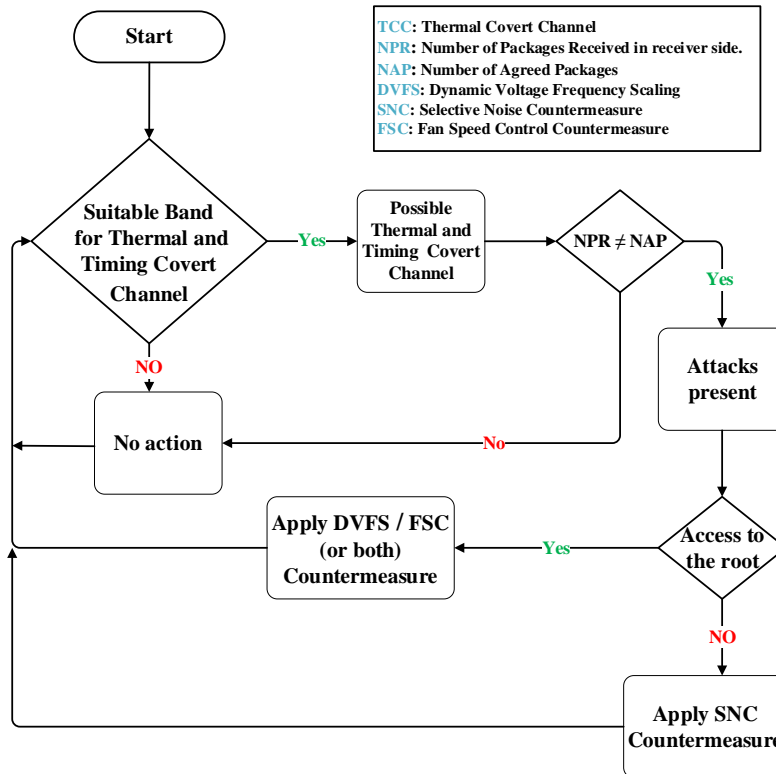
Start

TCC: Thermal Covert Channel
NPR: Number of Packages Received in receiver side.
NAP: Number of Agreed Packages
DVFS: Dynamic Voltage Frequency Scaling
SNC: Selective Noise Countermeasure
FSC: Fan Speed Control Countermeasure

Suitable Band for Thermal and Timing Covert Channel

Yes

Possible Thermal and Timing Covert Channel

NPR $\neq$ NAP

Yes

NO

Attacks present

No action

No

Apply DVFS / FSC (or both) Countermeasure

Yes

Access to the root

NO

Apply SNC Countermeasure